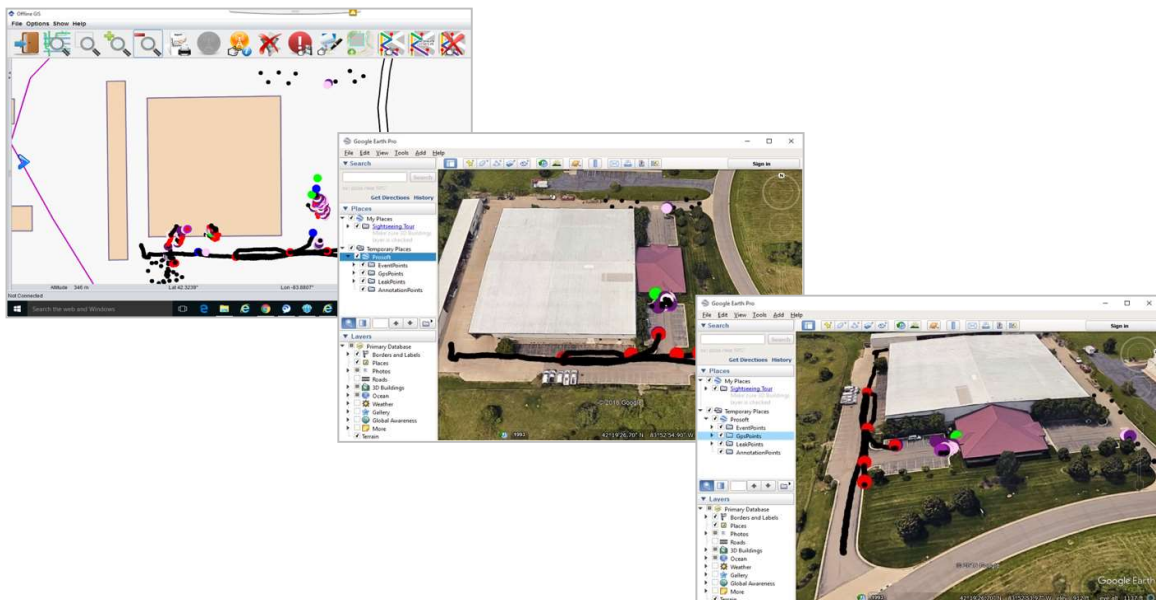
Offline GIS
File Options Show Help
Altitude 346 m
Lat 42.3238°
Lon -83.8807°
Not Connected
Search the web and Windows

Google Earth Pro
File Edit View Tools Add Help
Sign in
▼ Search
Search
Get Directions History
▼ Places
My Places
Sightseeing Tour
Make sure 3D Buildings layer is checked
Temporary Places
Procoft
EventPoints
GpsPoints
LeakPoints
AnnotationPoints
▼ Layers
Primary Database
Borders and Labels
Places
Photos
Roads
3D Buildings
Ocean
Weather
Gallery
Global Awareness
More
Terrain
© 2018 Google
1993
42°19'26.70" N 83°52'54.90" W

Google Earth Pro
File Edit View Tools Add Help
Sign in
▼ Search
Search
Get Directions History
▼ Places
My Places
Sightseeing Tour
Make sure 3D Buildings layer is checked
Temporary Places
Procoft
EventPoints
GpsPoints
LeakPoints
AnnotationPoints
▼ Layers
Primary Database
Borders and Labels
Places
Photos
Roads
3D Buildings
Ocean
Weather
Gallery
Global Awareness
More
Terrain
Google Earth
1993
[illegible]